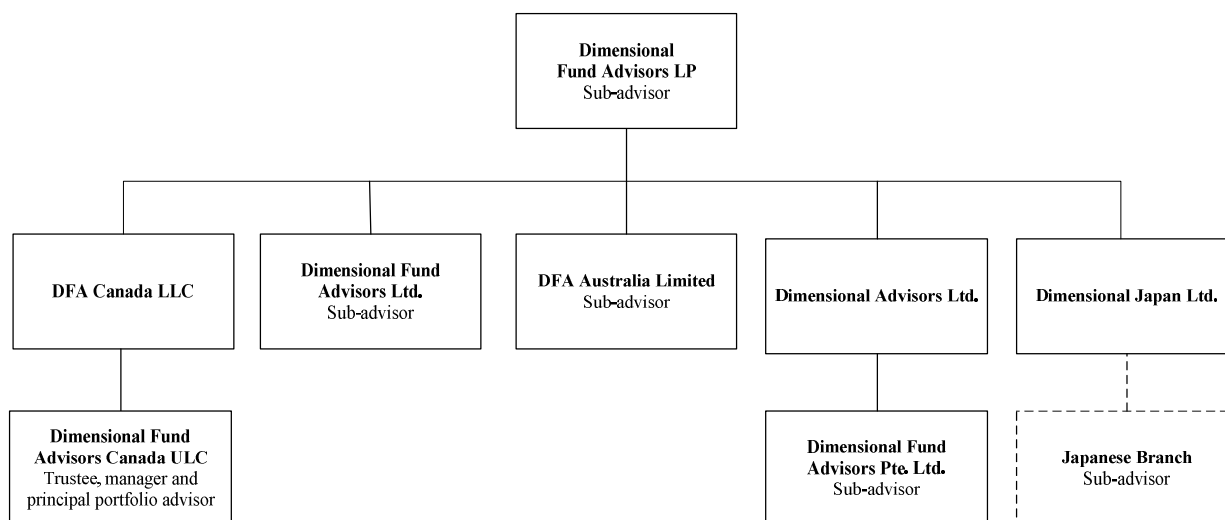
Dimensional Fund Advisors LP
Sub-advisor

DFA Canada LLC

Dimensional Fund Advisors Ltd.
Sub-advisor

DFA Australia Limited
Sub-advisor

Dimensional Advisors Ltd.

Dimensional Japan Ltd.

Dimensional Fund Advisors Canada ULC
Trustee, manager and principal portfolio advisor

Dimensional Fund Advisors Pte. Ltd.
Sub-advisor

Japanese Branch
Sub-advisor